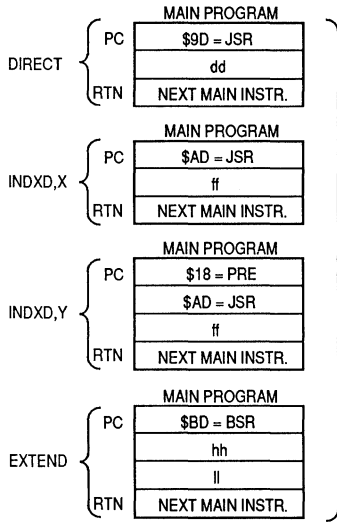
MAIN PROGRAM

DIRECT

PC | \$9D = JSR
dd
RTN | NEXT MAIN INSTR.

MAIN PROGRAM

INDXD,X

PC | \$AD = JSR
ff
RTN | NEXT MAIN INSTR.

MAIN PROGRAM

INDXD,Y

PC | \$18 = PRE
\$AD = JSR
ff
RTN | NEXT MAIN INSTR.

MAIN PROGRAM

EXTEND

PC | \$BD = BSR
hh
ll
RTN | NEXT MAIN INSTR.